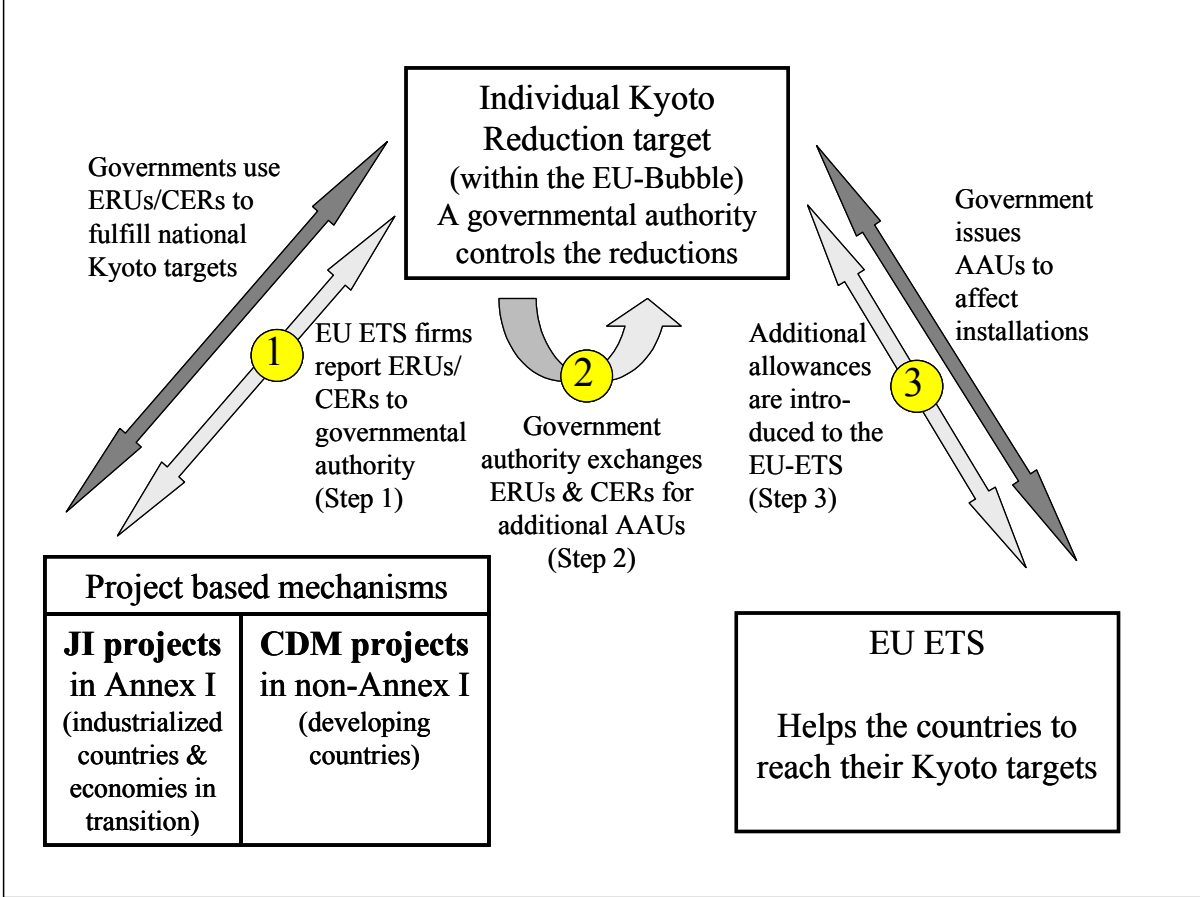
Individual Kyoto Reduction target (within the EU-Bubble) A governmental authority controls the reductions

Governments use ERUs/CERs to fulfill national Kyoto targets

1

EU ETS firms report ERUs/ CERs to governmental authority (Step 1)

2

Government authority exchanges ERUs & CERs for additional AAUs (Step 2)

3

Additional allowances are introduced to the EU-ETS (Step 3)

Government issues AAUs to affect installations

| Project based mechanisms | |
|---|---|
| **JI projects** in Annex I (industrialized countries & economies in transition) | **CDM projects** in non-Annex I (developing countries) |

EU ETS

Helps the countries to reach their Kyoto targets